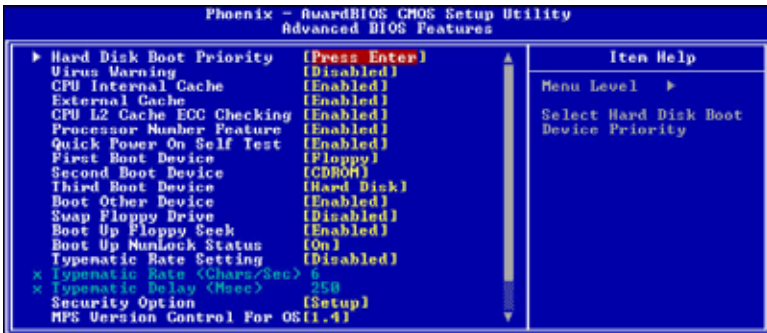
Phoenix - AwardBIOS CMOS Setup Utility
Advanced BIOS Features

| | | |
|---|---|---|
| ▶ Hard Disk Boot Priority | [Press Enter] | Item Help |
| Virus Warning | [Disabled] | Menu Level ▶ |
| CPU Internal Cache | [Enabled] | Select Hard Disk Boot Device Priority |
| External Cache | [Enabled] | |
| CPU L2 Cache ECC Checking | [Enabled] | |
| Processor Number Feature | [Enabled] | |
| Quick Power On Self Test | [Enabled] | |
| First Boot Device | [Floppy] | |
| Second Boot Device | [CDROM] | |
| Third Boot Device | [Hard Disk] | |
| Boot Other Device | [Enabled] | |
| Swap Floppy Drive | [Disabled] | |
| Boot Up Floppy Seek | [Enabled] | |
| Boot Up NumLock Status | [On] | |
| Typematic Rate Setting | [Disabled] | |
| x Typematic Rate (Chars/Sec) | 6 | |
| x Typematic Delay (Msec) | 250 | |
| Security Option | [Setup] | |
| MPS Version Control For OS | [1.4] | |